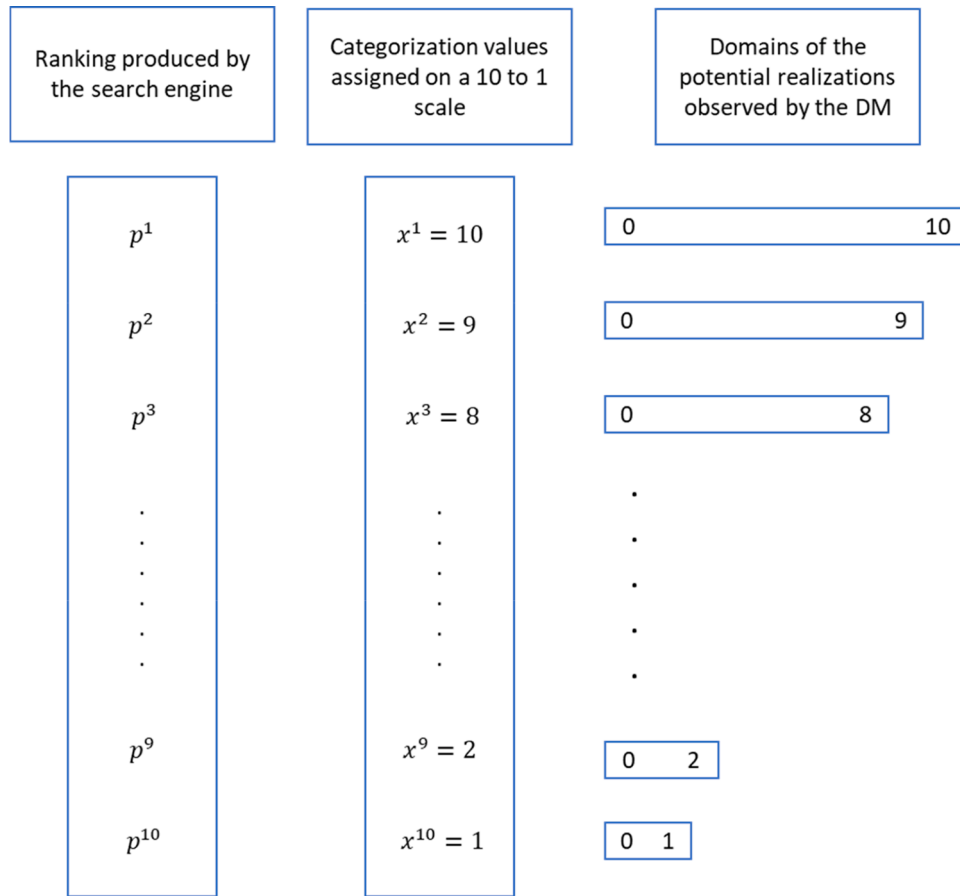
Ranking produced by the search engine

Categorization values assigned on a 10 to 1 scale

Domains of the potential realizations observed by the DM

$p^1$

$x^1 = 10$

0 10

$p^2$

$x^2 = 9$

0 9

$p^3$

$x^3 = 8$

0 8

.
.
.
.
.
.

.
.
.
.
.
.

.
.
.
.
.

$p^9$

$x^9 = 2$

0 2

$p^{10}$

$x^{10} = 1$

0 1